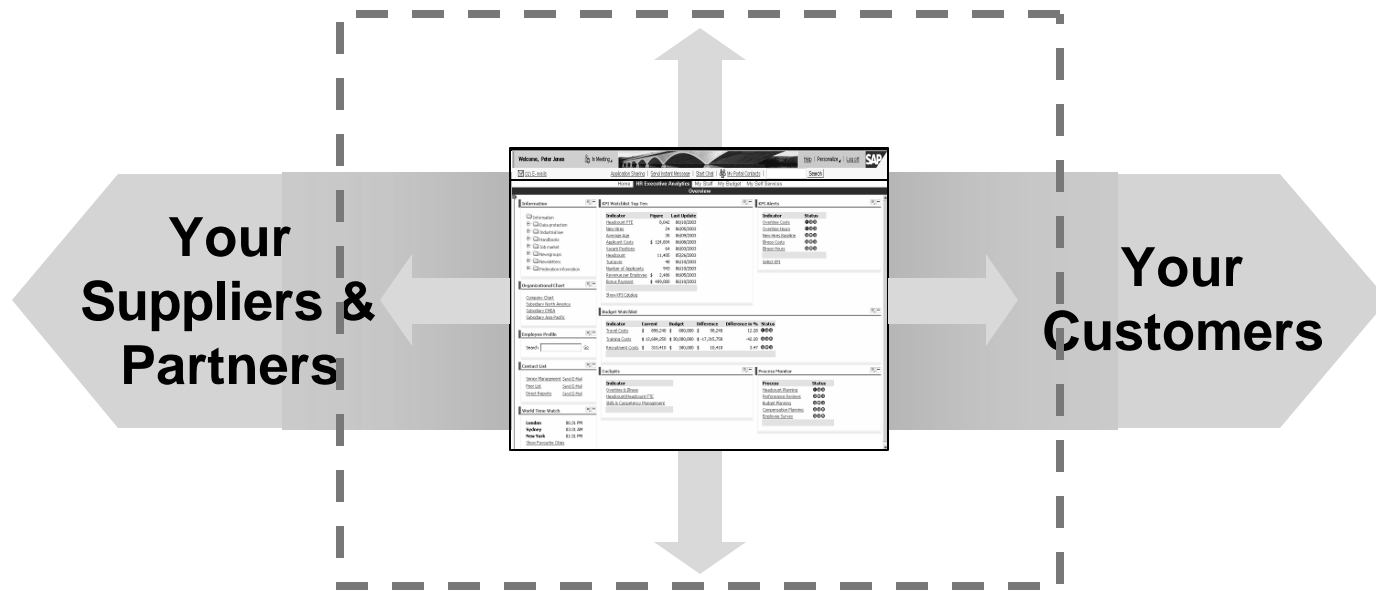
Your Suppliers & Partners

Your Customers

Welcome, Peter Jones

In Meeting

Help | Personalize | Log off

SAP

Application Sharing | Send Instant Message | Start Chat | My Portal Contacts

Search

Home HR Executive Analytics My Staff My Budget My Self Services

Overview

Information

Organizational Chart

Employee Profile

Search

Contact List

World Time Watch

London
Sydney
New York

KPI Watchlist Top Ten

| Indicator | Figure | Last Update |
|---|---|---|
| Headcount FTE | 8,042 | 06/10/2003 |
| New Hires | 24 | 06/09/2003 |
| Average Age | 35 | 06/09/2003 |
| Applicant Costs | $ 125,830 | 06/08/2003 |
| Vacant Positions | 54 | 06/09/2003 |
| Headcount | 11,405 | 05/26/2003 |
| Turnover | 48 | 06/10/2003 |
| Number of Applicants | 540 | 06/10/2003 |
| Revenue per Employee | $ 2,498 | 06/09/2003 |
| Bonus Payment | $ 489,000 | 06/10/2003 |

Show KPI Catalog

KPI Alerts

| Indicator | Status |
|---|---|
| Overtime Costs | |
| Overtime Hours | |
| New Hires Requisition | |
| Illness Costs | |
| Illness Hours | |

Select KPI

Budget Watchlist

| Indicator | Current | Budget | Difference | Difference in % | Status |
|---|---|---|---|---|---|
| Travel Costs | $ 899,240 | $ 800,000 | $ 99,240 | 12.28 | |
| Training Costs | $ 12,684,250 | $ 20,000,000 | $ -7,315,750 | -42.10 | |
| Recruitment Costs | $ 303,410 | $ 300,000 | $ 10,410 | 3.47 | |

Insights

Indicator

Process Monitor

| Process | Status |
|---|---|
| Headcount Planning | |
| Performance Reviews | |
| Budget Planning | |
| Compensation Planning | |
| Employee Survey | |